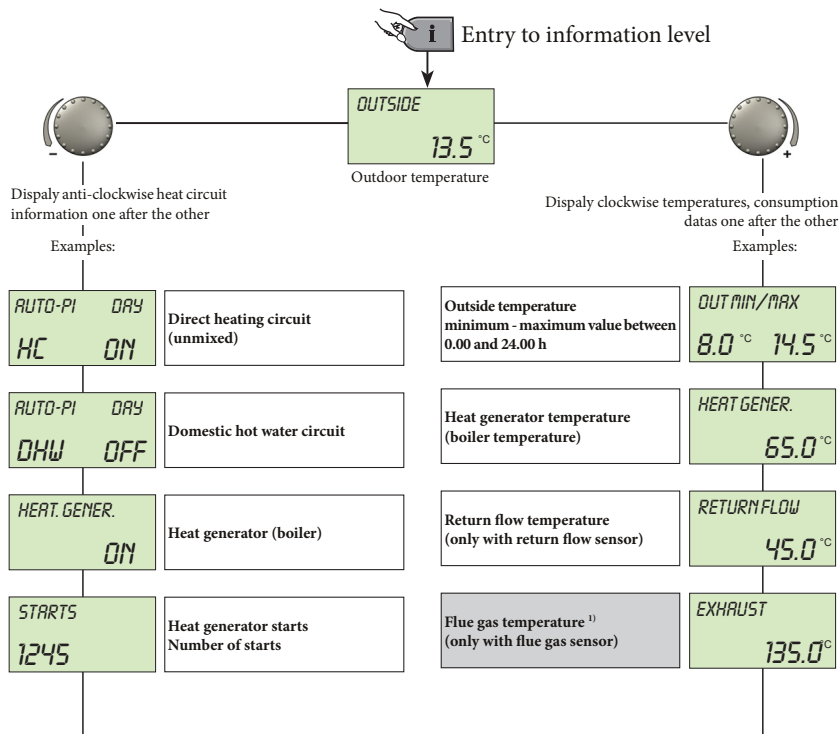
i Entry to information level

OUTSIDE
13.5 °C
Outdoor temperature

-
Dispaly anti-clockwise heat circuit information one after the other
Examples:

AUTO-PI DAY
HC ON
Direct heating circuit (unmixed)

AUTO-PI DAY
DHW OFF
Domestic hot water circuit

HEAT. GENER.
ON
Heat generator (boiler)

STARTS
1245
Heat generator starts
Number of starts

+
Dispaly clockwise temperatures, consumption datas one after the other
Examples:

Outside temperature
minimum - maximum value between 0.00 and 24.00 h
OUT MIN/MAX
8.0 °C 14.5 °C

Heat generator temperature (boiler temperature)
HEAT GENER.
65.0 °C

Return flow temperature (only with return flow sensor)
RETURN FLOW
45.0 °C

Flue gas temperature $^{1)}$ (only with flue gas sensor)
EXHAUST
135.0 °C